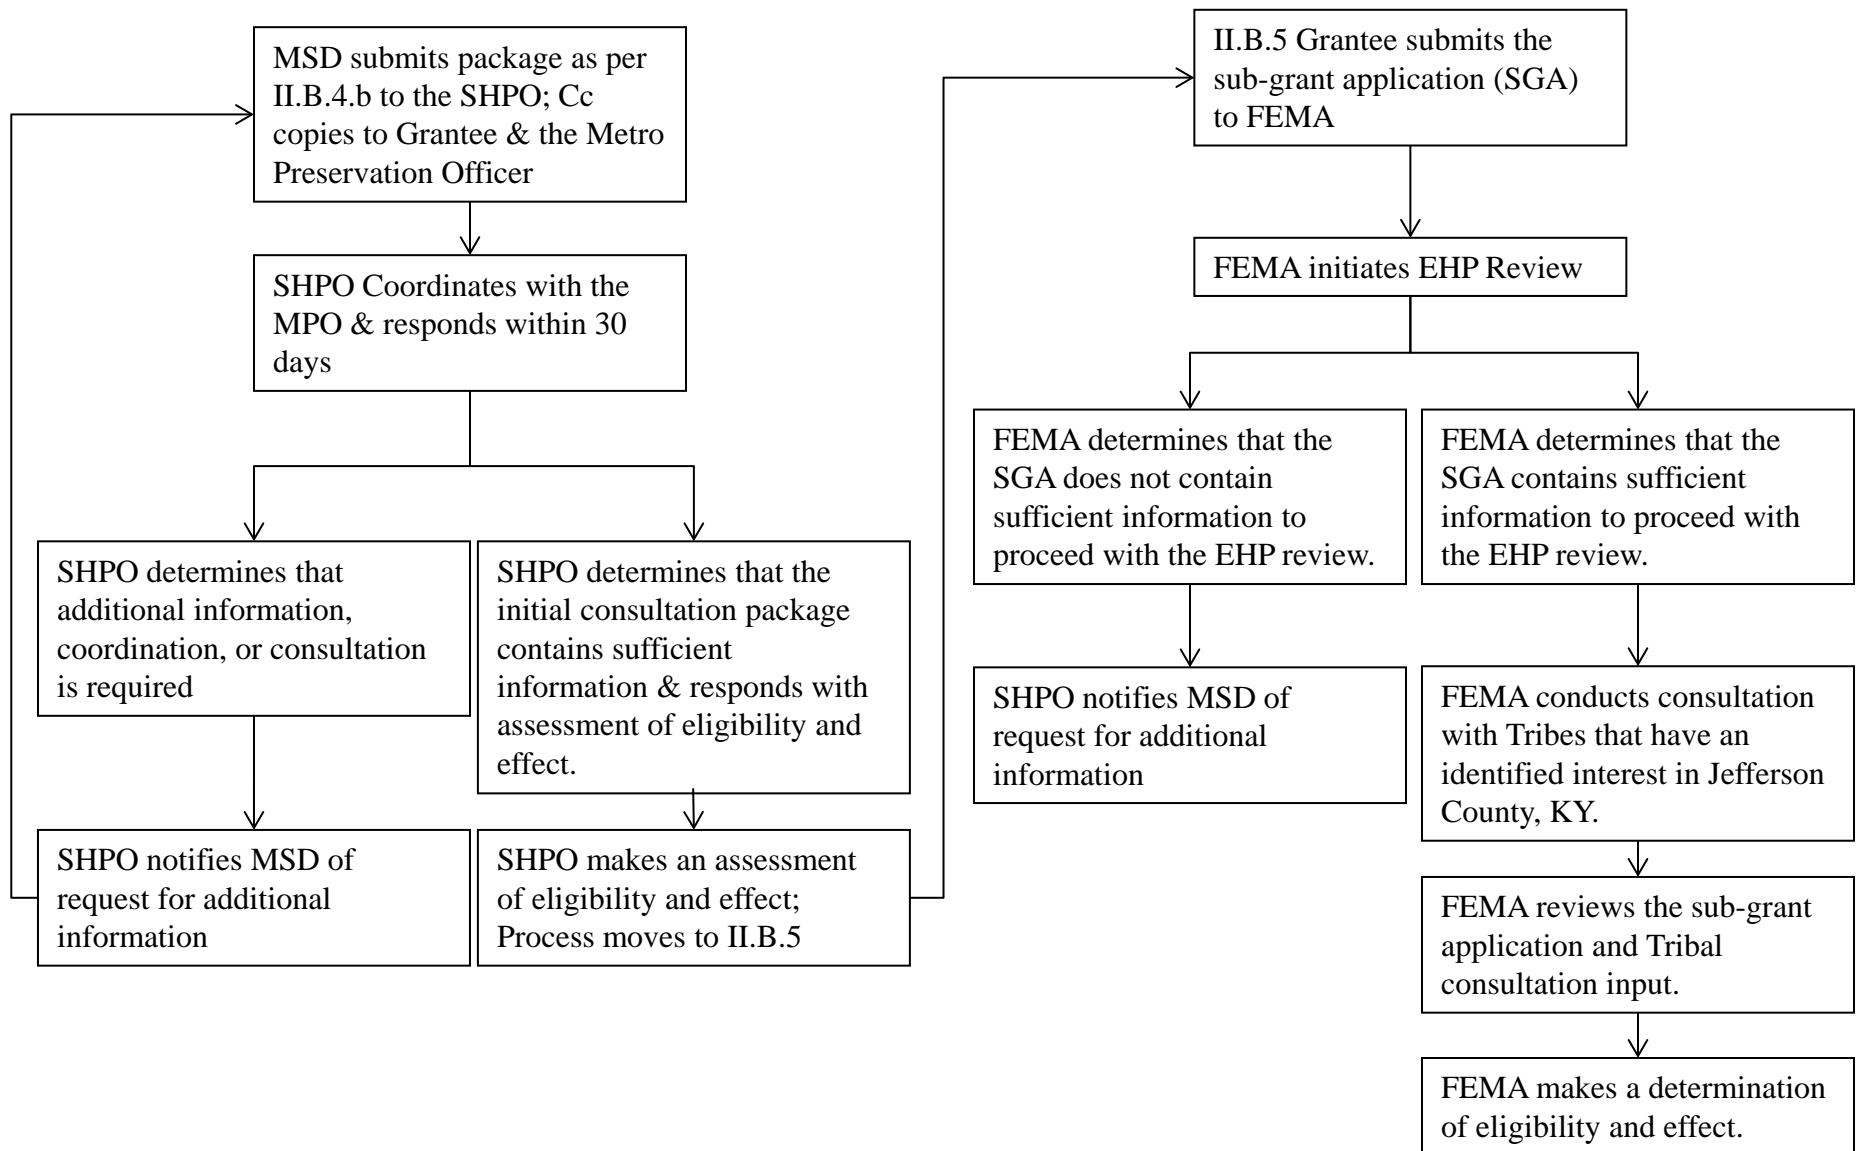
MSD submits package as per II.B.4.b to the SHPO; Cc copies to Grantee & the Metro Preservation Officer

SHPO Coordinates with the MPO & responds within 30 days

SHPO determines that additional information, coordination, or consultation is required

SHPO determines that the initial consultation package contains sufficient information & responds with assessment of eligibility and effect.

SHPO notifies MSD of request for additional information

SHPO makes an assessment of eligibility and effect; Process moves to II.B.5

II.B.5 Grantee submits the sub-grant application (SGA) to FEMA

FEMA initiates EHP Review

FEMA determines that the SGA does not contain sufficient information to proceed with the EHP review.

FEMA determines that the SGA contains sufficient information to proceed with the EHP review.

SHPO notifies MSD of request for additional information

FEMA conducts consultation with Tribes that have an identified interest in Jefferson County, KY.

FEMA reviews the sub-grant application and Tribal consultation input.

FEMA makes a determination of eligibility and effect.